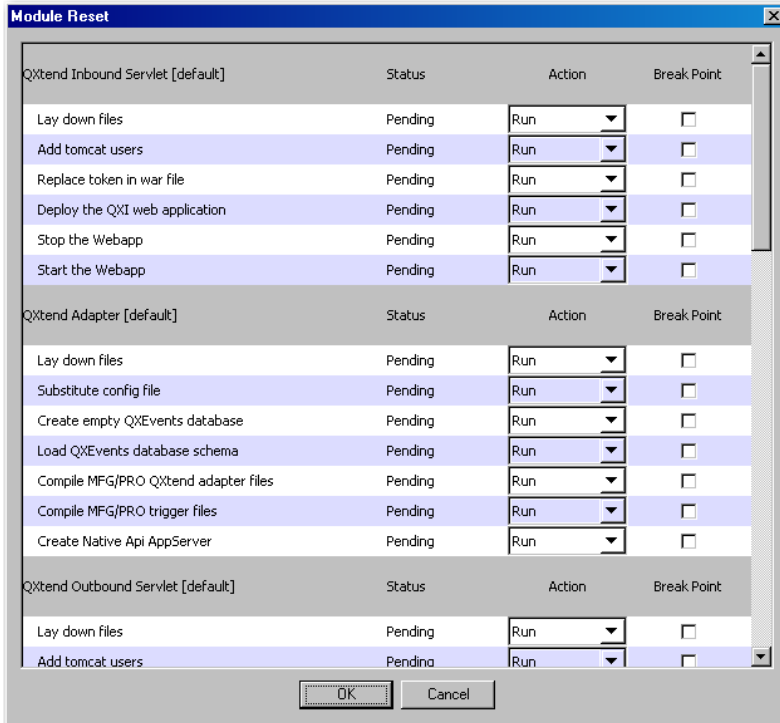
Module Reset

| QXtend Inbound Servlet [default] | Status | Action | Break Point |
|---|---|---|---|
| Lay down files | Pending | Run | |
| Add tomcat users | Pending | Run | |
| Replace token in war file | Pending | Run | |
| Deploy the QXI web application | Pending | Run | |
| Stop the Webapp | Pending | Run | |
| Start the Webapp | Pending | Run | |

| QXtend Adapter [default] | Status | Action | Break Point |
|---|---|---|---|
| Lay down files | Pending | Run | |
| Substitute config file | Pending | Run | |
| Create empty QXEvents database | Pending | Run | |
| Load QXEvents database schema | Pending | Run | |
| Compile MFG/PRO QXtend adapter files | Pending | Run | |
| Compile MFG/PRO trigger files | Pending | Run | |
| Create Native Api AppServer | Pending | Run | |

| QXtend Outbound Servlet [default] | Status | Action | Break Point |
|---|---|---|---|
| Lay down files | Pending | Run | |
| Add tomcat users | Pending | Run | |

OK Cancel